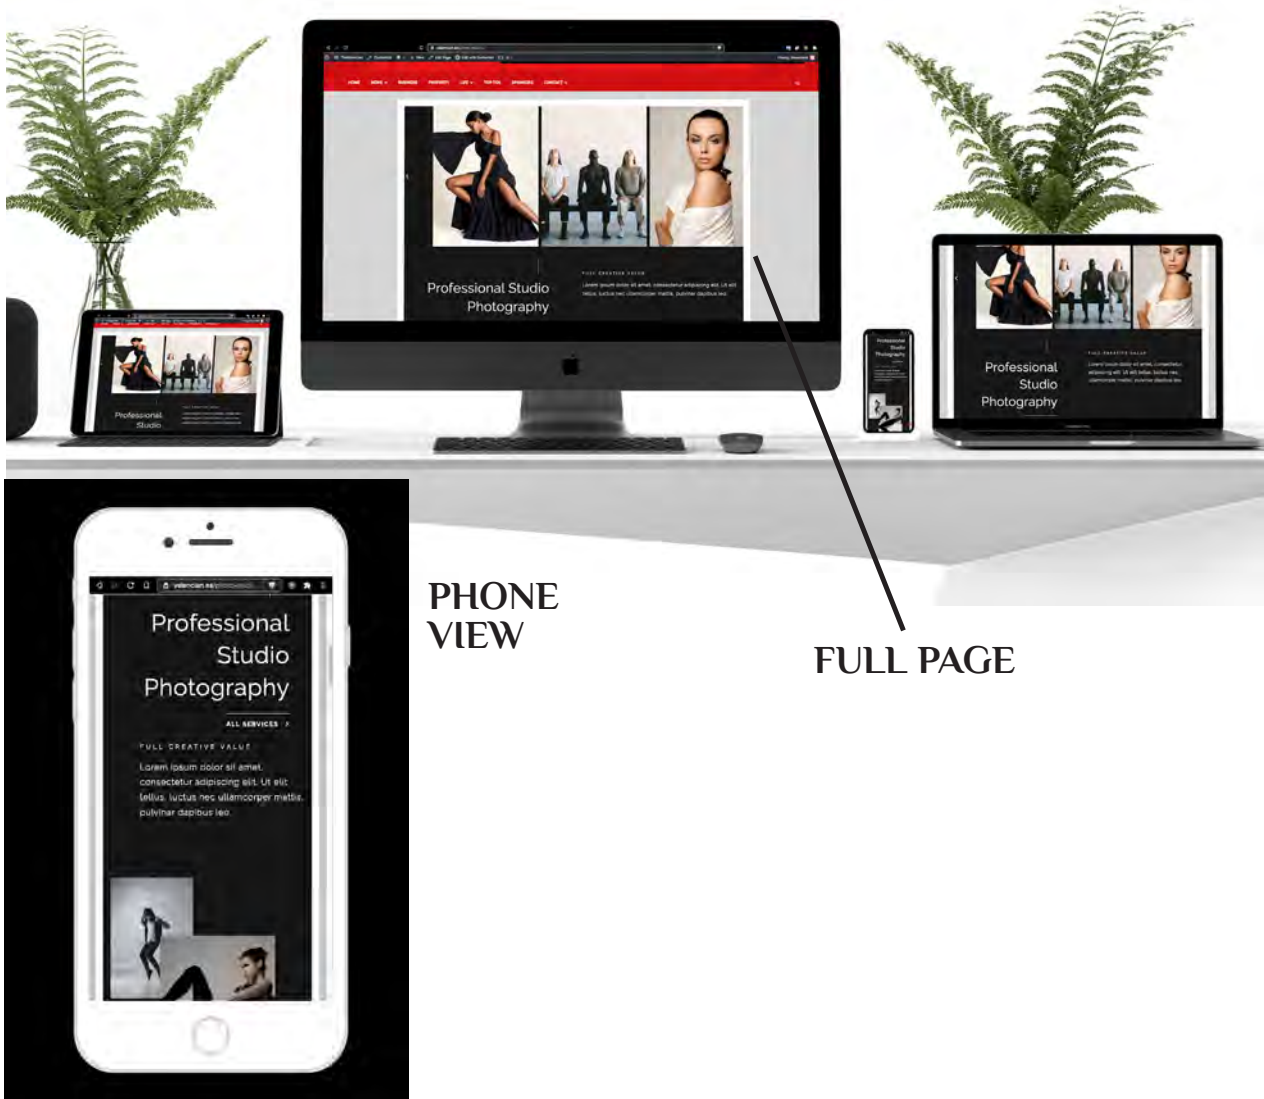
Professional Studio Photography

Professional Studio

Professional Studio Photography

Professional Studio Photography

ALL SERVICES >

FULL CREATIVE VALUE

Lorem ipsum dolor sit amet, consectetur adipiscing elit. Ut elit tellus, luctus nec ullamcorper mattis, pulvinar dapibus leo.

PHONE VIEW

FULL PAGE